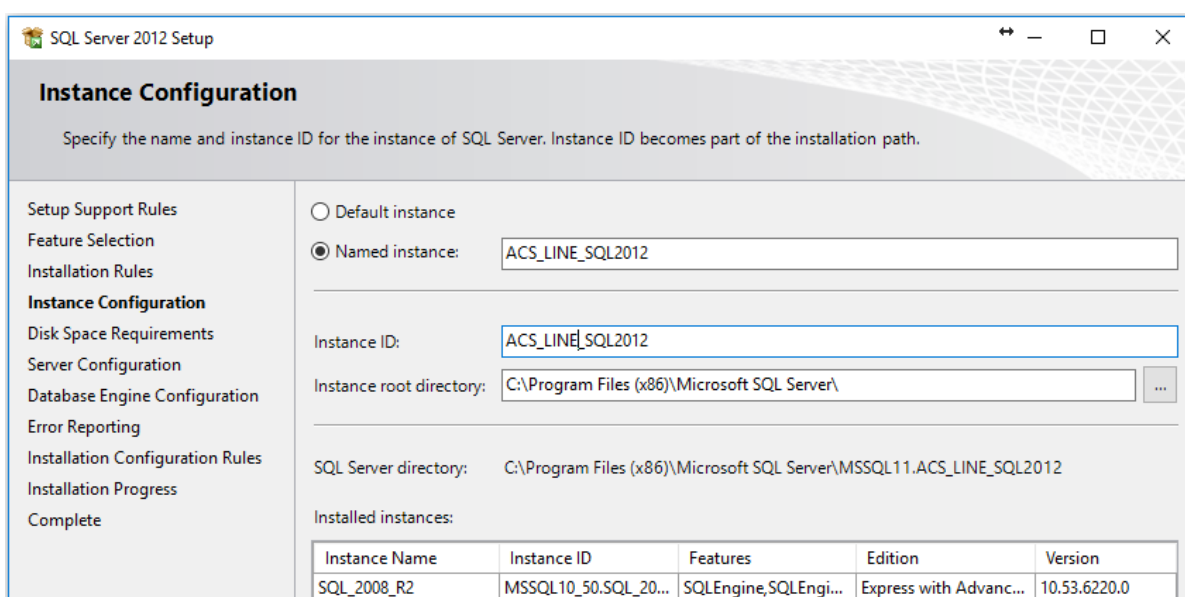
SQL Server 2012 Setup

Instance Configuration

Specify the name and instance ID for the instance of SQL Server. Instance ID becomes part of the installation path.

Setup Support Rules
Feature Selection
Installation Rules
Instance Configuration
Disk Space Requirements
Server Configuration
Database Engine Configuration
Error Reporting
Installation Configuration Rules
Installation Progress
Complete

Default instance
Named instance: ACS_LINE_SQL2012

Instance ID: ACS_LINE_SQL2012
Instance root directory: C:\Program Files (x86)\Microsoft SQL Server\ ...

SQL Server directory: C:\Program Files (x86)\Microsoft SQL Server\MSSQL11.ACS_LINE_SQL2012

Installed instances:

| Instance Name | Instance ID | Features | Edition | Version |
|---|---|---|---|---|
| SQL_2008_R2 | MSSQL10_50.SQL_20... | SQLEngine,SQLEngi... | Express with Advanc... | 10.53.6220.0 |